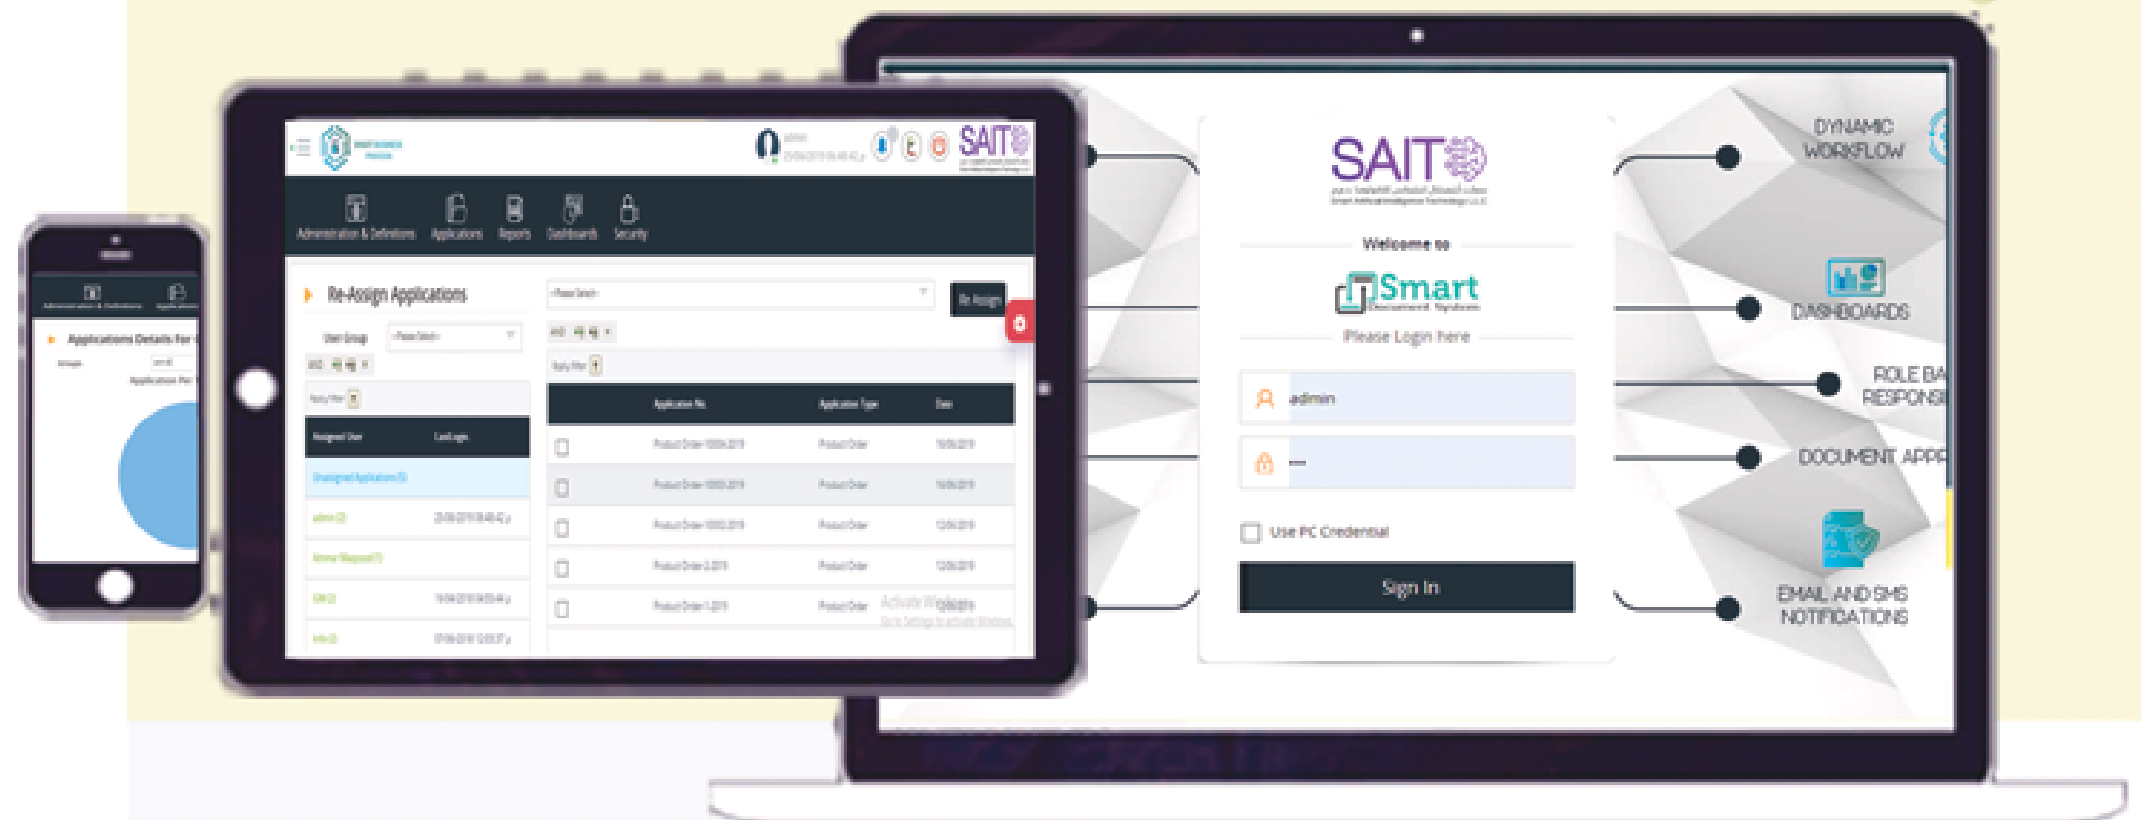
Administration & Definitions
Applications Details for

SMART BUSINESS PROCESS
admin
SAIT
Administration & Definitions Applications Reports Dashboards Security

Re-Assign Applications
User Group -Please Select-
-Please Select-
Re-Assign
Apply Filter

| Assigned User | Last Login |
|---|---|
| Unassigned Applications(5) | |
| admin (2) | 25-06-2019 09:48:42 |
| Ammar Maqsood (1) | |
| SAH (2) | 18-04-2019 |
| Info (2) | 07-06-2019 12:03:37 |

| | Application No. | Application Type | Date |
|---|---|---|---|
| | Product Order-1004.2019 | Product Order | 16/06/2019 |
| | Product Order-1003.2019 | Product Order | 16/06/2019 |
| | Product Order-1002.2019 | Product Order | 12/06/2019 |
| | Product Order-2.2019 | Product Order | 12/06/2019 |
| | Product Order-1.2019 | Product Order | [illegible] |

Activate Windows
Go to Settings to activate Windows.

SAIT
Smart Artificial Intelligence Technology L.L.C
Welcome to
Smart
Document System
Please Login here
admin
Use PC Credential
Sign In

DYNAMIC WORKFLOW
DASHBOARDS
ROLE BA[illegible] RESPONSI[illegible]
DOCUMENT APPR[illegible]
EMAIL AND SMS NOTIFICATIONS